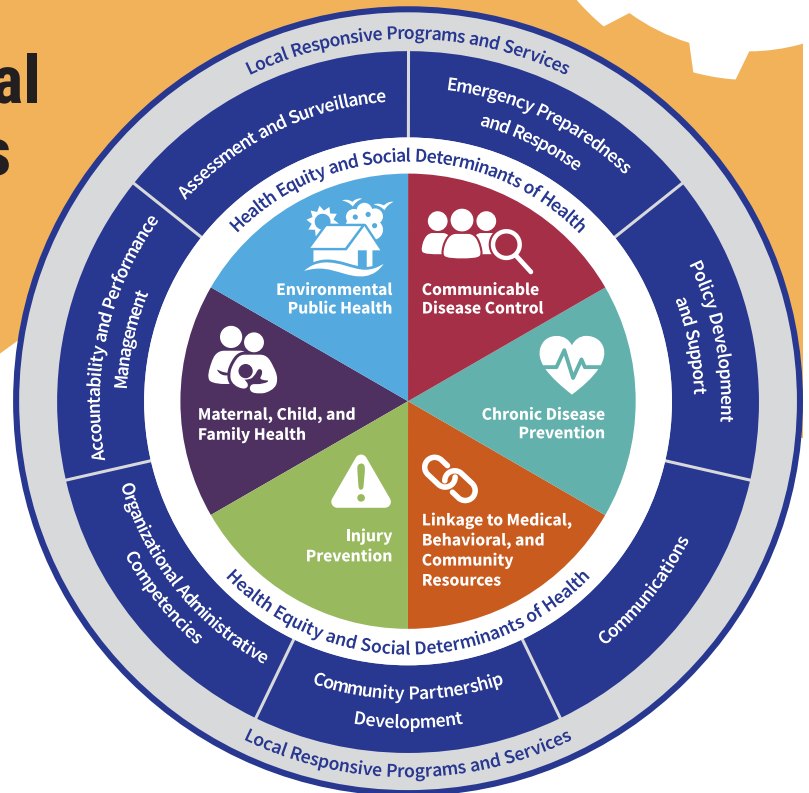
al
s

Local Responsive Programs and Services

Assessment and Surveillance

Emergency Preparedness and Response

Policy Development and Support

Communications

Community Partnership Development

Organizational Administrative Competencies

Accountability and Performance Management

Health Equity and Social Determinants of Health

Environmental Public Health

Communicable Disease Control

Chronic Disease Prevention

Linkage to Medical, Behavioral, and Community Resources

Injury Prevention

Maternal, Child, and Family Health

Health Equity and Social Determinants of Health

Local Responsive Programs and Services